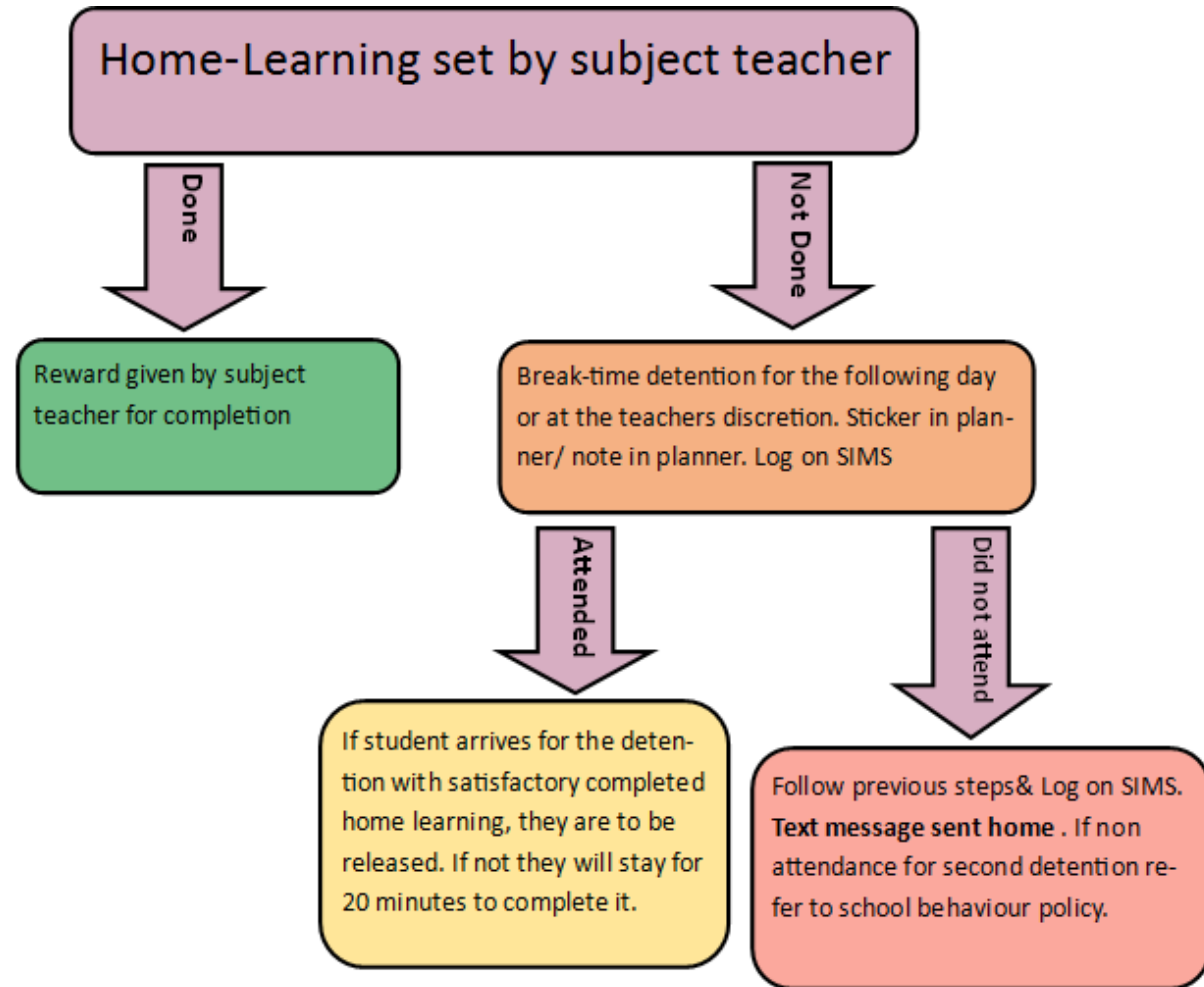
Home-Learning set by subject teacher

Done

Not Done

Reward given by subject teacher for completion

Break-time detention for the following day or at the teachers discretion. Sticker in planner/ note in planner. Log on SIMS

Attended

Did not attend

If student arrives for the detention with satisfactory completed home learning, they are to be released. If not they will stay for 20 minutes to complete it.

Follow previous steps& Log on SIMS. **Text message sent home** . If non attendance for second detention refer to school behaviour policy.